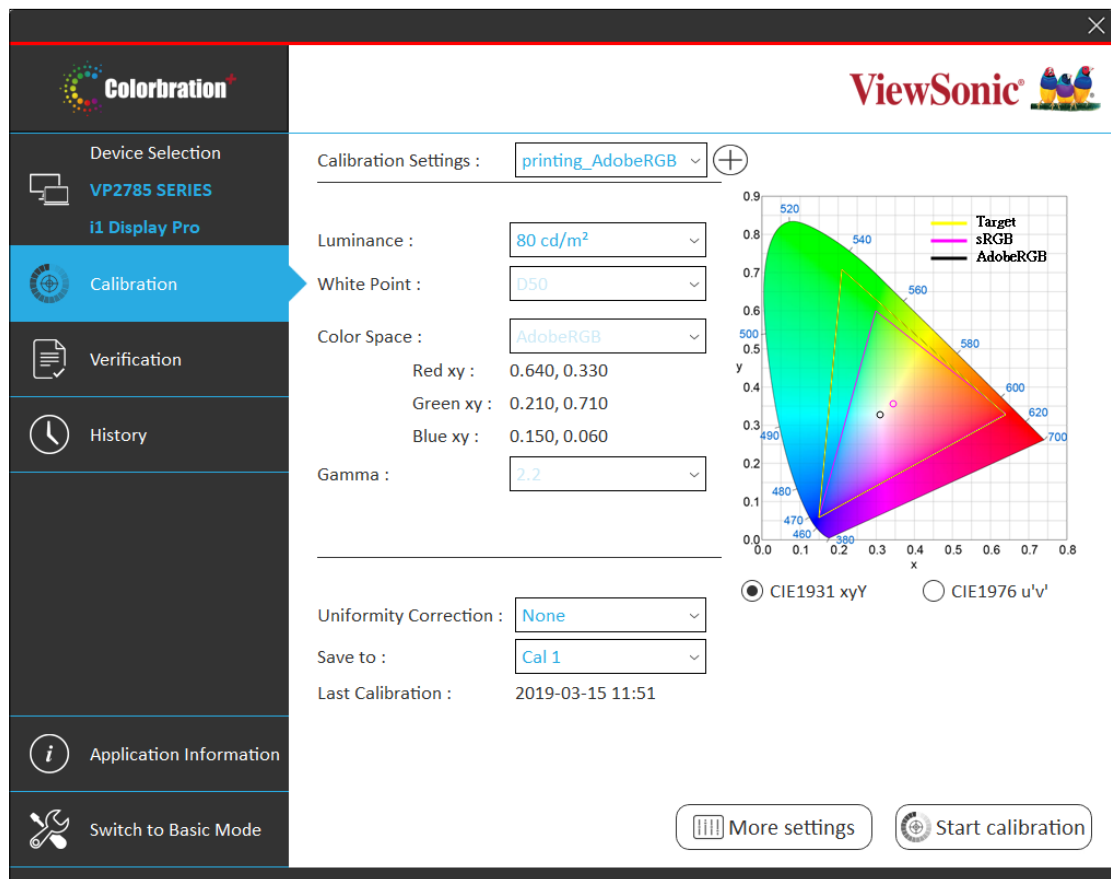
Colorbration+

ViewSonic

Device Selection
VP2785 SERIES
i1 Display Pro

Calibration

Verification

History

Application Information

Switch to Basic Mode

Calibration Settings : printing_AdobeRGB

Luminance : 80 cd/m²
White Point : D50
Color Space : AdobeRGB
Red xy : 0.640, 0.330
Green xy : 0.210, 0.710
Blue xy : 0.150, 0.060
Gamma : 2.2

Target
sRGB
AdobeRGB

0.9
0.8
0.7
0.6
0.5
0.4
0.3
0.2
0.1
0.0
y
0.0 0.1 0.2 0.3 0.4 0.5 0.6 0.7 0.8
x
520
540
560
580
600
620
700
500
490
480
470
460
380

CIE1931 xyY
CIE1976 u'v'

Uniformity Correction : None
Save to : Cal 1
Last Calibration : 2019-03-15 11:51

More settings
Start calibration